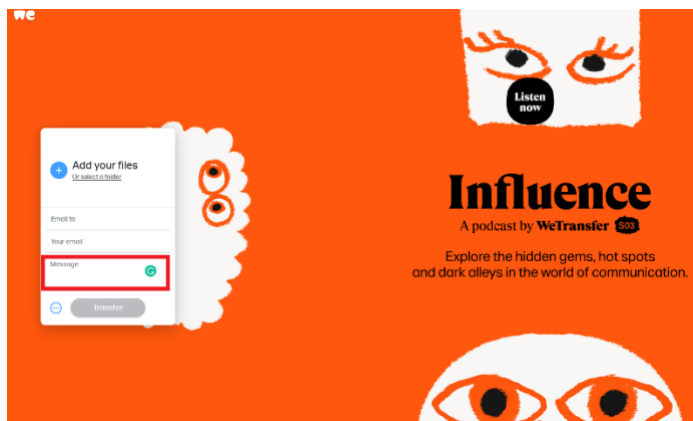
we

Add your files
Or select a folder

Email to

Your email

Message

Transfer

Listen now

Influence
A podcast by WeTransfer S03

Explore the hidden gems, hot spots and dark alleys in the world of communication.